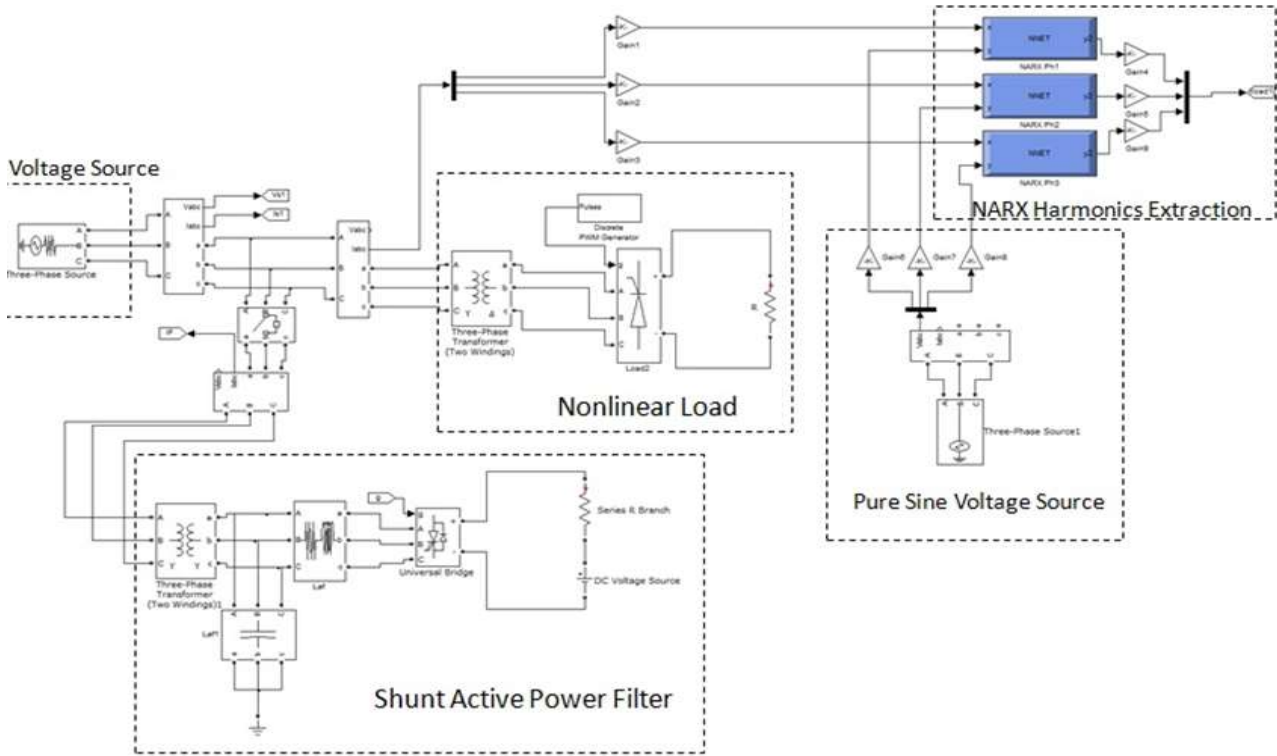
Gain1

Gain2

Gain3

NNET

NARX Ph1

NNET

NARX Ph2

NNET

NARX Ph3

Gain4

Gain5

Gain6

Iload1

NARX Harmonics Extraction

Voltage Source

Three-Phase Source

Vabc

Iabc

Vs1

Is1

Vabc

Iabc

Pulses

Discrete PWM Generator

Three-Phase Transformer (Two Windings)

Load2

R

Nonlinear Load

Gain6

Gain7

Gain8

Three-Phase Source1

Pure Sine Voltage Source

IF

Three-Phase Transformer (Two Windings)1

Laf

Laf1

Series R Branch

Universal Bridge

DC Voltage Source

Shunt Active Power Filter